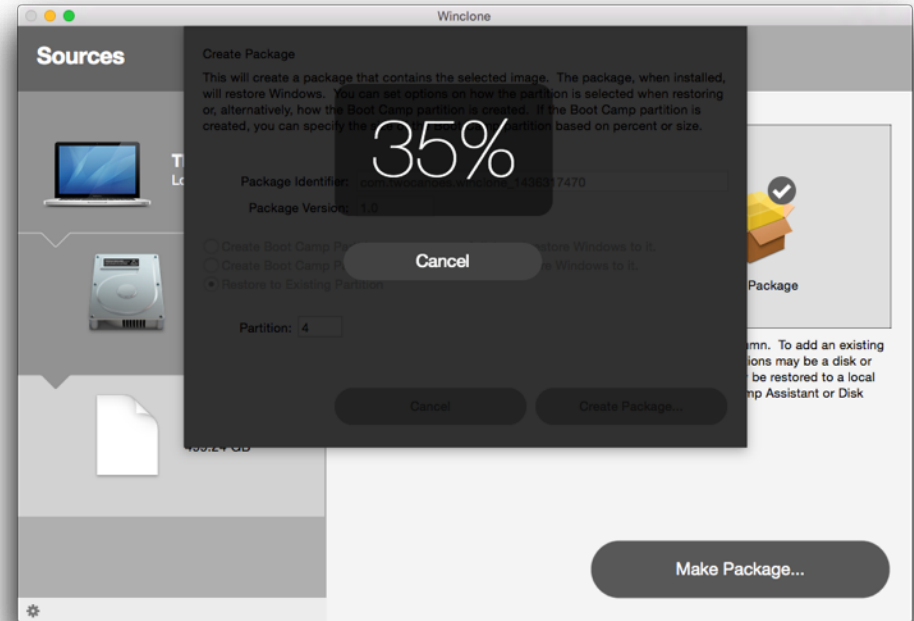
Winclone

Sources

T
Lo

Create Package

This will create a package that contains the selected image. The package, when installed, will restore Windows. You can set options on how the partition is selected when restoring or, alternatively, how the Boot Camp partition is created. If the Boot Camp partition is created, you can specify the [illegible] partition based on percent or size.

35%

Package Identifier: com.twocanoes.winclone_1436317470

Package Version: 1.0

Create Boot Camp P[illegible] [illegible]store Windows to it.

Create Boot Camp P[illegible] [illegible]e Windows to it.

Restore to Existing Partition

Cancel

Partition: 4

Cancel

Create Package...

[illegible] GB

Package

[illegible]mn. To add an existing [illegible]ions may be a disk or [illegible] be restored to a local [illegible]mp Assistant or Disk

Make Package...